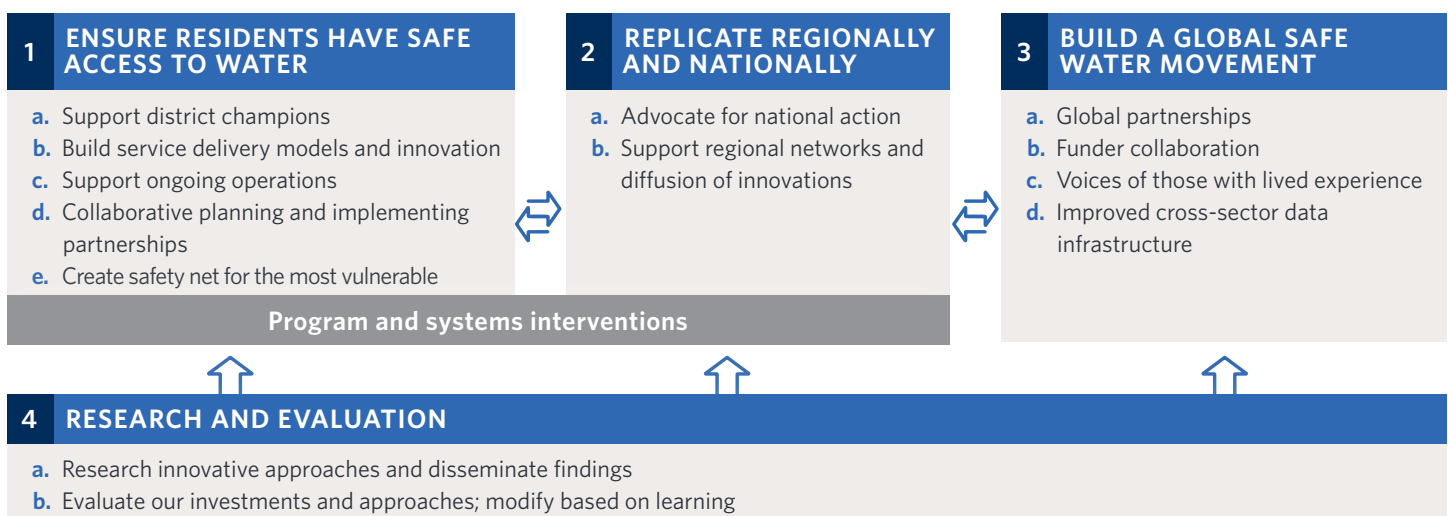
1 ENSURE RESIDENTS HAVE SAFE ACCESS TO WATER

a. Support district champions
b. Build service delivery models and innovation
c. Support ongoing operations
d. Collaborative planning and implementing partnerships
e. Create safety net for the most vulnerable

2 REPLICATE REGIONALLY AND NATIONALLY

a. Advocate for national action
b. Support regional networks and diffusion of innovations

3 BUILD A GLOBAL SAFE WATER MOVEMENT

a. Global partnerships
b. Funder collaboration
c. Voices of those with lived experience
d. Improved cross-sector data infrastructure

Program and systems interventions

4 RESEARCH AND EVALUATION

a. Research innovative approaches and disseminate findings
b. Evaluate our investments and approaches; modify based on learning